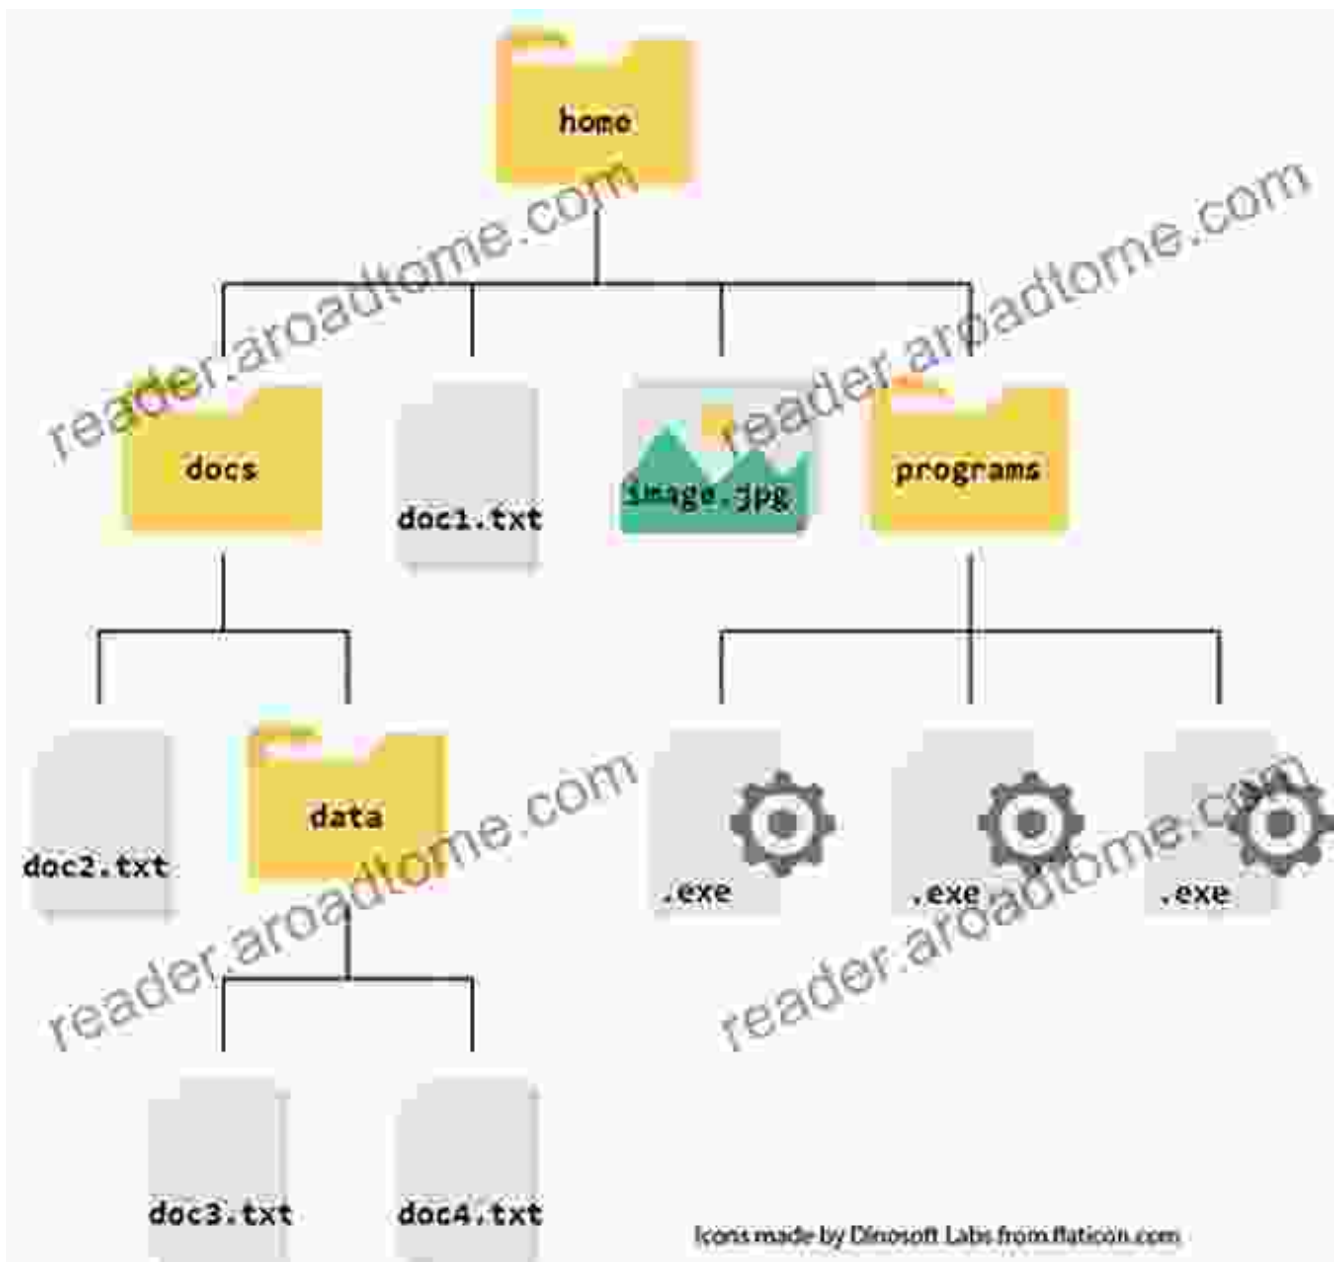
home

reader.aroadtome.com

reader.aroadtome.com

docs

doc1.txt

image.jpg

programs

doc2.txt

data

.exe

.exe

.exe

reader.aroadtome.com

reader.aroadtome.com

doc3.txt

doc4.txt

Icons made by Dinosoft Labs from flaticon.com